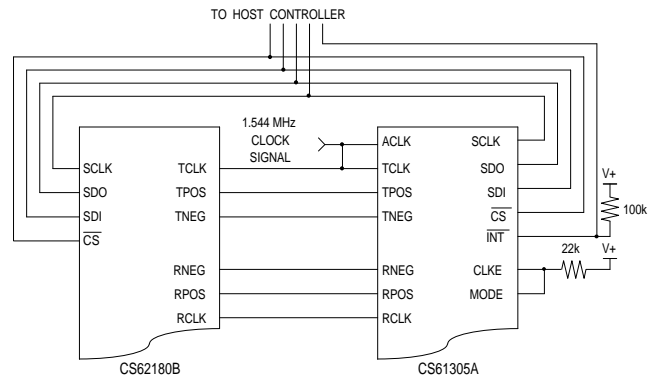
TO HOST CONTROLLER

1.544 MHz
CLOCK
SIGNAL

SCLK
SDO
SDI
$\overline{CS}$

TCLK
TPOS
TNEG

RNEG
RPOS
RCLK

CS62180B

ACLK
TCLK
TPOS
TNEG

RNEG
RPOS
RCLK

SCLK
SDO
SDI
$\overline{CS}$
$\overline{INT}$

CLKE
MODE

CS61305A

V+
100k
22k
V+